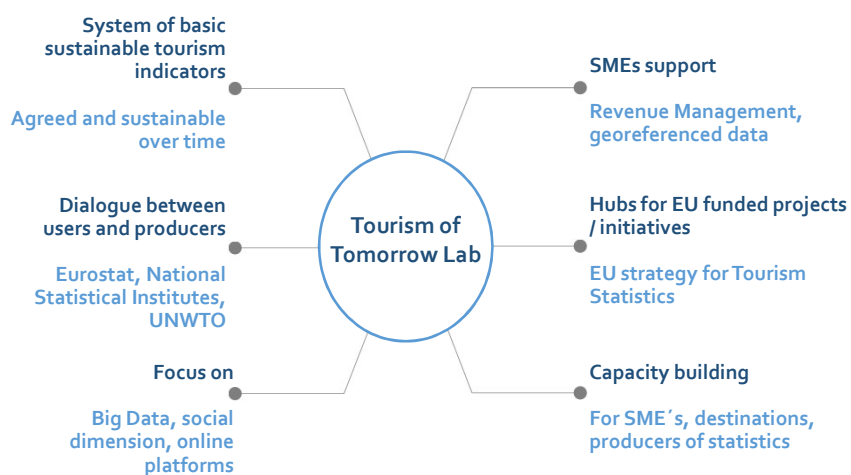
System of basic sustainable tourism indicators

Agreed and sustainable over time

Dialogue between users and producers

Eurostat, National Statistical Institutes, UNWTO

Focus on

Big Data, social dimension, online platforms

Tourism of Tomorrow Lab

SMEs support

Revenue Management, georeferenced data

Hubs for EU funded projects / initiatives

EU strategy for Tourism Statistics

Capacity building

For SME´s, destinations, producers of statistics